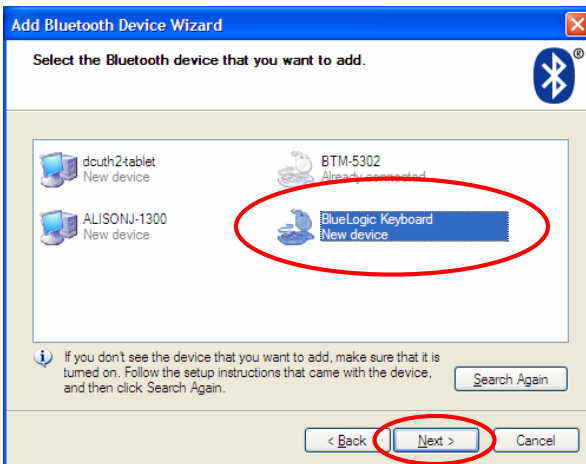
Add Bluetooth Device Wizard

Select the Bluetooth device that you want to add.

dcuth2-tablet
New device

BTM-5302
Already connected

ALISONJ-1300
New device

BlueLogic Keyboard
New device

If you don't see the device that you want to add, make sure that it is turned on. Follow the setup instructions that came with the device, and then click Search Again.

Search Again

< Back

Next >

Cancel